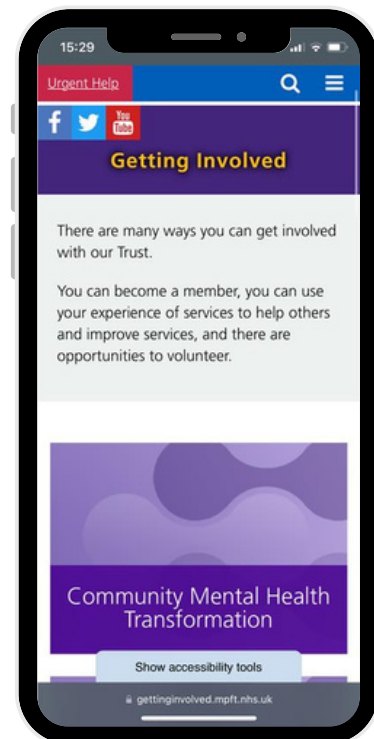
15:29

Urgent Help

f You Tube

Getting Involved

There are many ways you can get involved with our Trust.

You can become a member, you can use your experience of services to help others and improve services, and there are opportunities to volunteer.

Community Mental Health Transformation

Show accessibility tools

gettinginvolved.mpft.nhs.uk